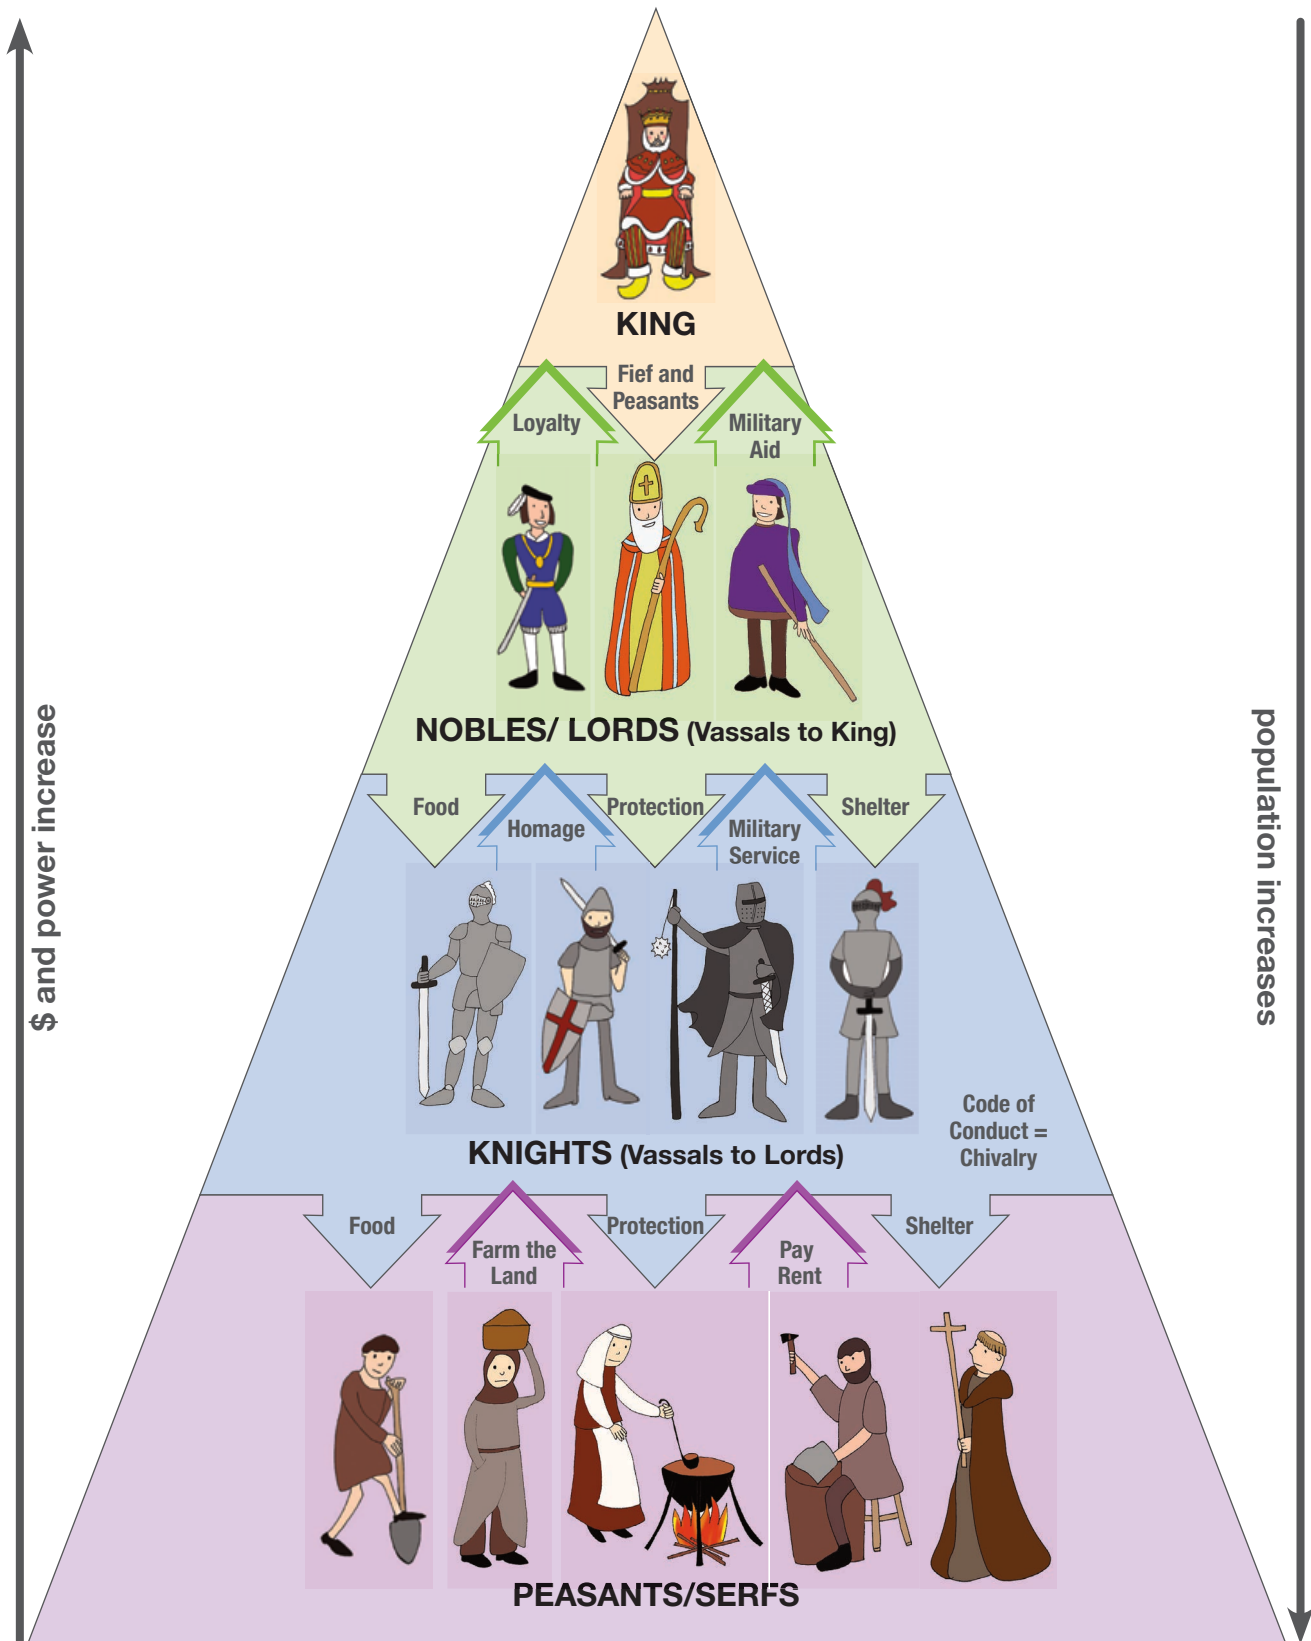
$ and power increase

population increases

KING

Fief and Peasants

Loyalty

Military Aid

NOBLES/ LORDS (Vassals to King)

Food

Homage

Protection

Military Service

Shelter

KNIGHTS (Vassals to Lords)

Code of Conduct = Chivalry

Food

Farm the Land

Protection

Pay Rent

Shelter

PEASANTS/SERFS